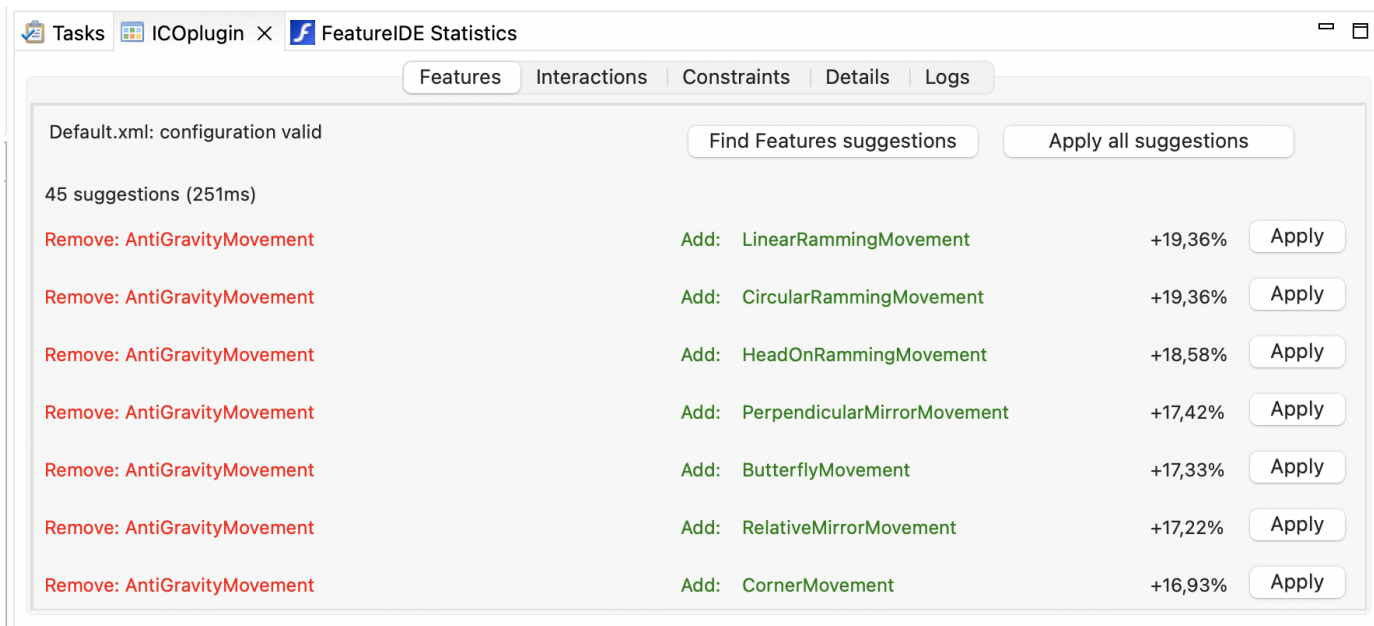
Tasks ICOplugin × FeatureIDE Statistics

Features | Interactions | Constraints | Details | Logs

Default.xml: configuration valid

Find Features suggestions

Apply all suggestions

45 suggestions (251ms)

| | | | |
|---|---|---|---|
| Remove: AntiGravityMovement | Add: LinearRammingMovement | +19,36% | Apply |
| Remove: AntiGravityMovement | Add: CircularRammingMovement | +19,36% | Apply |
| Remove: AntiGravityMovement | Add: HeadOnRammingMovement | +18,58% | Apply |
| Remove: AntiGravityMovement | Add: PerpendicularMirrorMovement | +17,42% | Apply |
| Remove: AntiGravityMovement | Add: ButterflyMovement | +17,33% | Apply |
| Remove: AntiGravityMovement | Add: RelativeMirrorMovement | +17,22% | Apply |
| Remove: AntiGravityMovement | Add: CornerMovement | +16,93% | Apply |